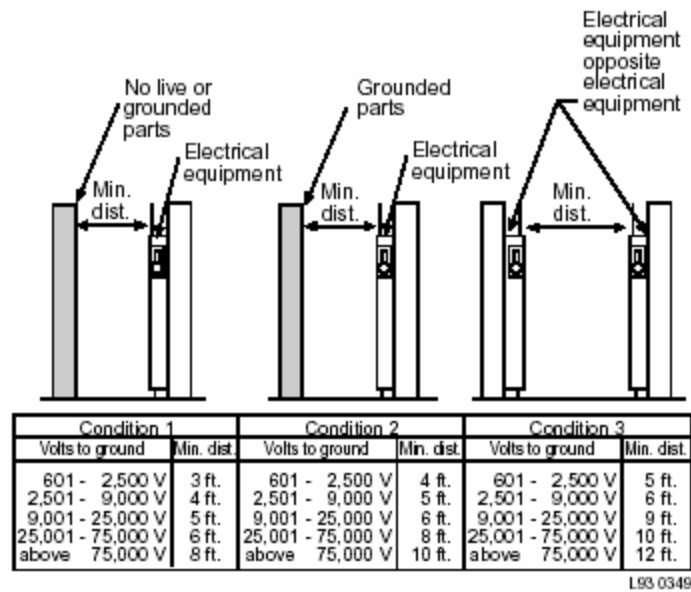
No live or grounded parts

Electrical equipment

Min. dist.

Grounded parts

Electrical equipment

Min. dist.

Electrical equipment opposite electrical equipment

Min. dist.

| Condition 1 | | Condition 2 | | Condition 3 | |
|---|---|---|---|---|---|
| Volts to ground | Min. dist. | Volts to ground | Min. dist. | Volts to ground | Min. dist. |
| 601 - 2,500 V | 3 ft. | 601 - 2,500 V | 4 ft. | 601 - 2,500 V | 5 ft. |
| 2,501 - 9,000 V | 4 ft. | 2,501 - 9,000 V | 5 ft. | 2,501 - 9,000 V | 6 ft. |
| 9,001 - 25,000 V | 5 ft. | 9,001 - 25,000 V | 6 ft. | 9,001 - 25,000 V | 9 ft. |
| 25,001 - 75,000 V | 6 ft. | 25,001 - 75,000 V | 8 ft. | 25,001 - 75,000 V | 10 ft. |
| above 75,000 V | 8 ft. | above 75,000 V | 10 ft. | above 75,000 V | 12 ft. |

L93 0349